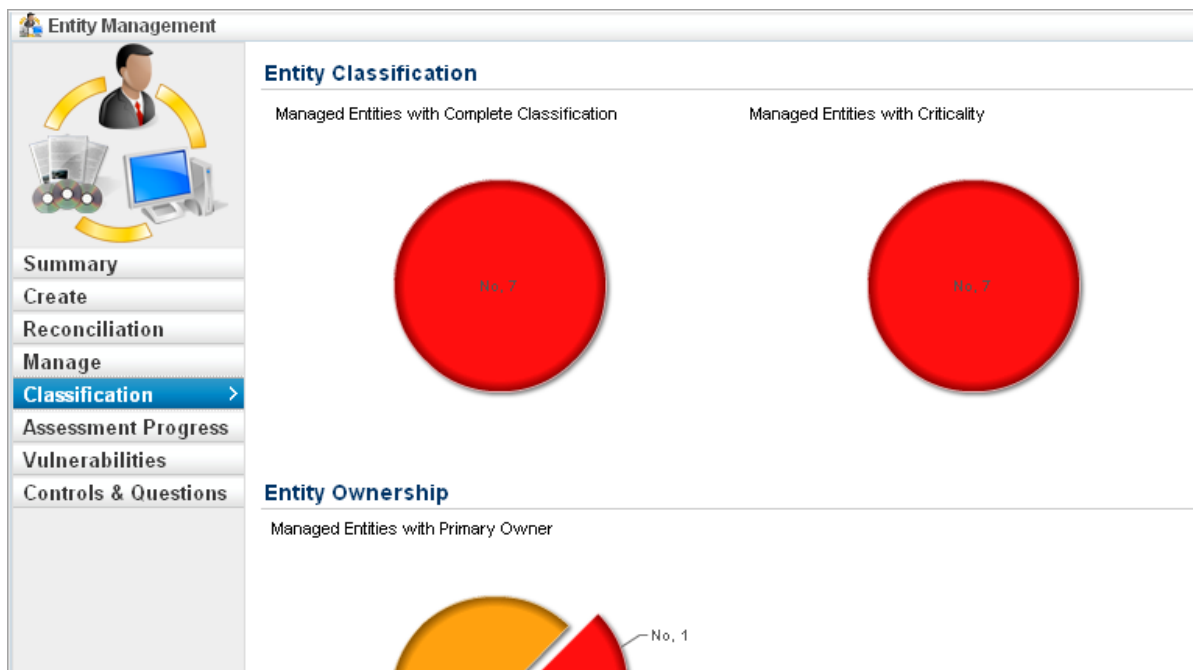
Entity Management

Summary
Create
Reconciliation
Manage
Classification
Assessment Progress
Vulnerabilities
Controls & Questions

Entity Classification

Managed Entities with Complete Classification

No, 7

Managed Entities with Criticality

No, 7

Entity Ownership

Managed Entities with Primary Owner

No, 1